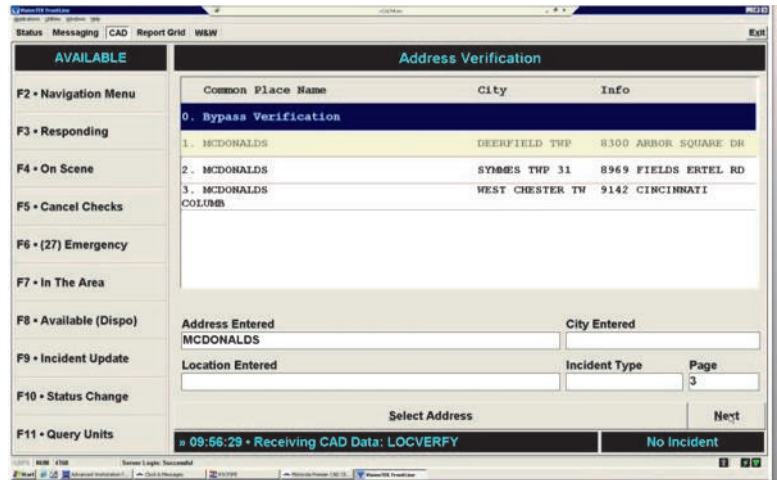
Status Messaging CAD Report Grid W&W

Exit

AVAILABLE

F2 • Navigation Menu

F3 • Responding

F4 • On Scene

F5 • Cancel Checks

F6 • (27) Emergency

F7 • In The Area

F8 • Available (Dispo)

F9 • Incident Update

F10 • Status Change

F11 • Query Units

Address Verification

| Common Place Name | City | Info |
|---|---|---|
| 0. Bypass Verification | | |
| 1. MCDONALDS | DEERFIELD TWP | 8300 ARBOR SQUARE DR |
| 2. MCDONALDS | SYMMES TWP 31 | 8969 FIELDS ERTEL RD |
| 3. MCDONALDS COLUMB | WEST CHESTER TW | 9142 CINCINNATI |

Address Entered
MCDONALDS

City Entered

Location Entered

Incident Type

Page
3

Select Address

Next

» 09:56:29 • Receiving CAD Data: LOCVERFY

No Incident

NUM

Server Logic: Successful